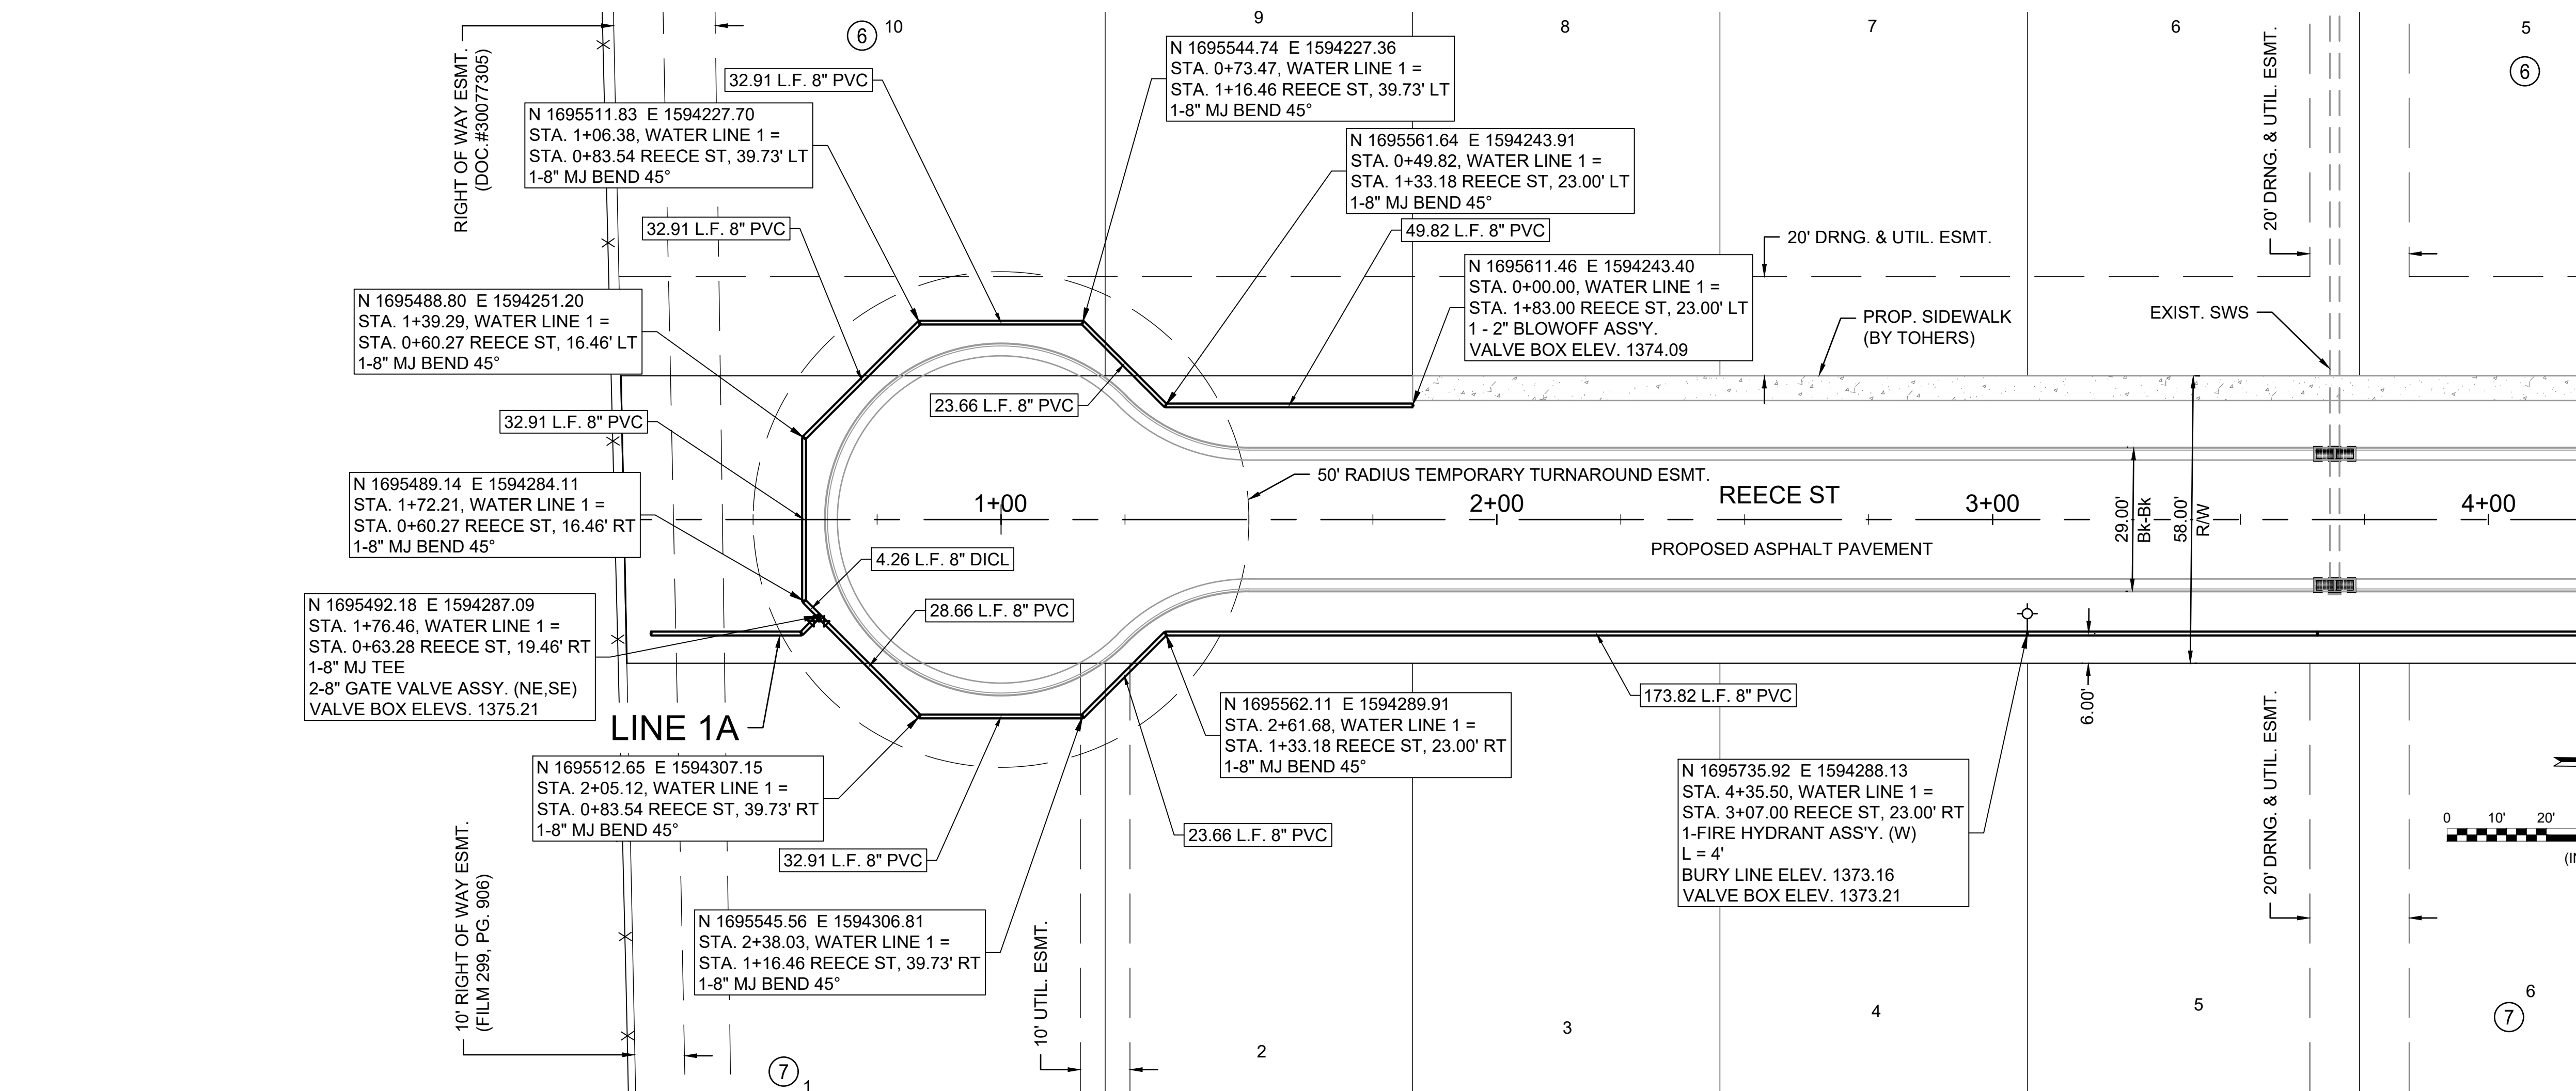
RIGHT OF WAY ESMT. (DOC.#30077305)

6 10

9

8

7

6

5

6

32.91 L.F. 8" PVC

N 1695544.74 E 1594227.36
STA. 0+73.47, WATER LINE 1 =
STA. 1+16.46 REECE ST, 39.73' LT
1-8" MJ BEND 45°

N 1695511.83 E 1594227.70
STA. 1+06.38, WATER LINE 1 =
STA. 0+83.54 REECE ST, 39.73' LT
1-8" MJ BEND 45°

N 1695561.64 E 1594243.91
STA. 0+49.82, WATER LINE 1 =
STA. 1+33.18 REECE ST, 23.00' LT
1-8" MJ BEND 45°

20' DRNG. & UTIL. ESMT.

32.91 L.F. 8" PVC

49.82 L.F. 8" PVC

20' DRNG. & UTIL. ESMT.

N 1695611.46 E 1594243.40
STA. 0+00.00, WATER LINE 1 =
STA. 1+83.00 REECE ST, 23.00' LT
1 - 2" BLOWOFF ASS'Y.
VALVE BOX ELEV. 1374.09

N 1695488.80 E 1594251.20
STA. 1+39.29, WATER LINE 1 =
STA. 0+60.27 REECE ST, 16.46' LT
1-8" MJ BEND 45°

PROP. SIDEWALK (BY TOHERS)

EXIST. SWS

23.66 L.F. 8" PVC

32.91 L.F. 8" PVC

50' RADIUS TEMPORARY TURNAROUND ESMT.

N 1695489.14 E 1594284.11
STA. 1+72.21, WATER LINE 1 =
STA. 0+60.27 REECE ST, 16.46' RT
1-8" MJ BEND 45°

1+00

2+00

REECE ST

3+00

4+00

29.00' Bk-Bk

58.00' R/W

PROPOSED ASPHALT PAVEMENT

4.26 L.F. 8" DICL

N 1695492.18 E 1594287.09
STA. 1+76.46, WATER LINE 1 =
STA. 0+63.28 REECE ST, 19.46' RT
1-8" MJ TEE
2-8" GATE VALVE ASSY. (NE,SE)
VALVE BOX ELEVS. 1375.21

28.66 L.F. 8" PVC

LINE 1A

N 1695562.11 E 1594289.91
STA. 2+61.68, WATER LINE 1 =
STA. 1+33.18 REECE ST, 23.00' RT
1-8" MJ BEND 45°

173.82 L.F. 8" PVC

6.00'

20' DRNG. & UTIL. ESMT.

N 1695512.65 E 1594307.15
STA. 2+05.12, WATER LINE 1 =
STA. 0+83.54 REECE ST, 39.73' RT
1-8" MJ BEND 45°

N 1695735.92 E 1594288.13
STA. 4+35.50, WATER LINE 1 =
STA. 3+07.00 REECE ST, 23.00' RT
1-FIRE HYDRANT ASS'Y. (W)
L = 4'
BURY LINE ELEV. 1373.16
VALVE BOX ELEV. 1373.21

0 10' 20'

(I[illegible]

23.66 L.F. 8" PVC

32.91 L.F. 8" PVC

10' RIGHT OF WAY ESMT. (FILM 299, PG. 906)

N 1695545.56 E 1594306.81
STA. 2+38.03, WATER LINE 1 =
STA. 1+16.46 REECE ST, 39.73' RT
1-8" MJ BEND 45°

10' UTIL. ESMT.

2

3

4

5

6

7

7 1